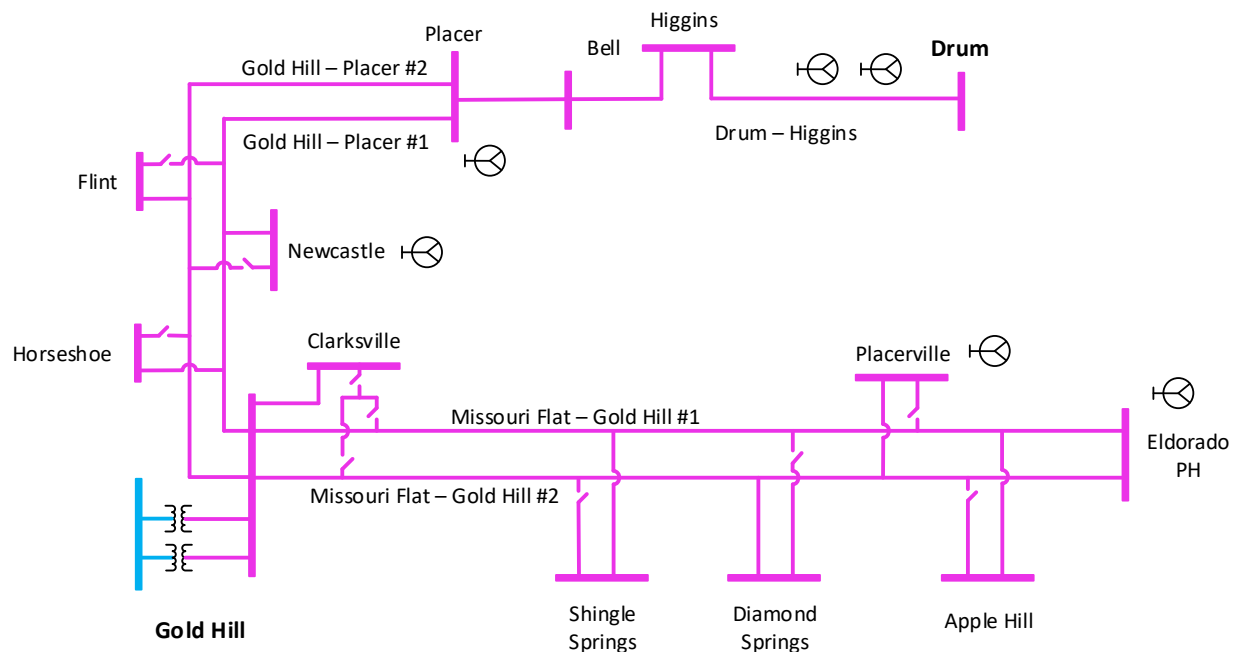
Placer

Higgins

Bell

Drum

Gold Hill – Placer #2

Gold Hill – Placer #1

Drum – Higgins

Flint

Newcastle

Horseshoe

Clarksville

Placerville

Missouri Flat – Gold Hill #1

Eldorado PH

Missouri Flat – Gold Hill #2

Gold Hill

Shingle Springs

Diamond Springs

Apple Hill